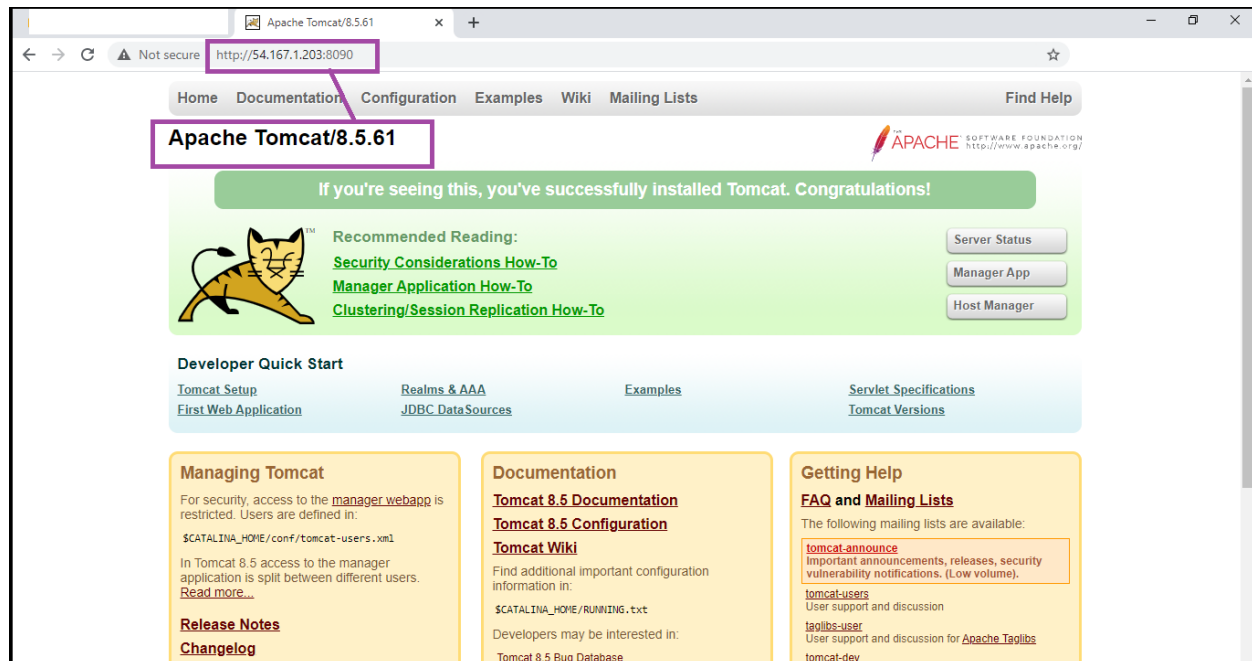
Apache Tomcat/8.5.61 ×

Not secure http://54.167.1.203:8090

Home Documentation Configuration Examples Wiki Mailing Lists Find Help

Apache Tomcat/8.5.61

APACHE SOFTWARE FOUNDATION http://www.apache.org/

If you're seeing this, you've successfully installed Tomcat. Congratulations!

Recommended Reading:
Security Considerations How-To
Manager Application How-To
Clustering/Session Replication How-To

Server Status
Manager App
Host Manager

Developer Quick Start

Tomcat Setup
First Web Application
Realms & AAA
JDBC DataSources
Examples
Servlet Specifications
Tomcat Versions

Managing Tomcat

For security, access to the manager webapp is restricted. Users are defined in:

$CATALINA_HOME/conf/tomcat-users.xml

In Tomcat 8.5 access to the manager application is split between different users. Read more...

Release Notes
Changelog

Documentation

Tomcat 8.5 Documentation
Tomcat 8.5 Configuration
Tomcat Wiki

Find additional important configuration information in:

$CATALINA_HOME/RUNNING.txt

Developers may be interested in:

Tomcat 8.5 Bug Database

Getting Help

FAQ and Mailing Lists

The following mailing lists are available:

tomcat-announce
Important announcements, releases, security vulnerability notifications. (Low volume).

tomcat-users
User support and discussion

taglibs-user
User support and discussion for Apache Taglibs

tomcat-dev